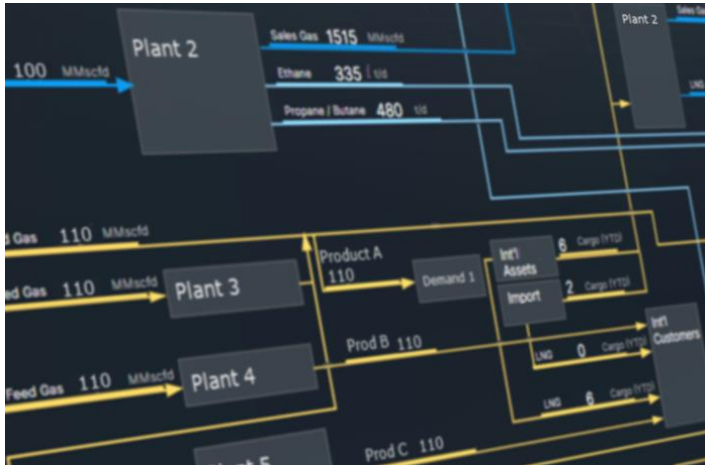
100 MMscfd

Plant 2

Sales Gas 1515 MMscfd

Ethane 335 t/d

Propane / Butane 480 t/d

Plant 2

Sales Gas

LNG

d Gas 110 MMscfd

ed Gas 110 MMscfd

Plant 3

Product A 110

Demand 1

Int'l Assets

6 Cargo (YTD)

Import

2 Cargo (YTD)

Int'l Customers

Prod B 110

Feed Gas 110 MMscfd

Plant 4

LNG 0 Cargo (YTD)

LNG 6 Cargo (YTD)

Prod C 110

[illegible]